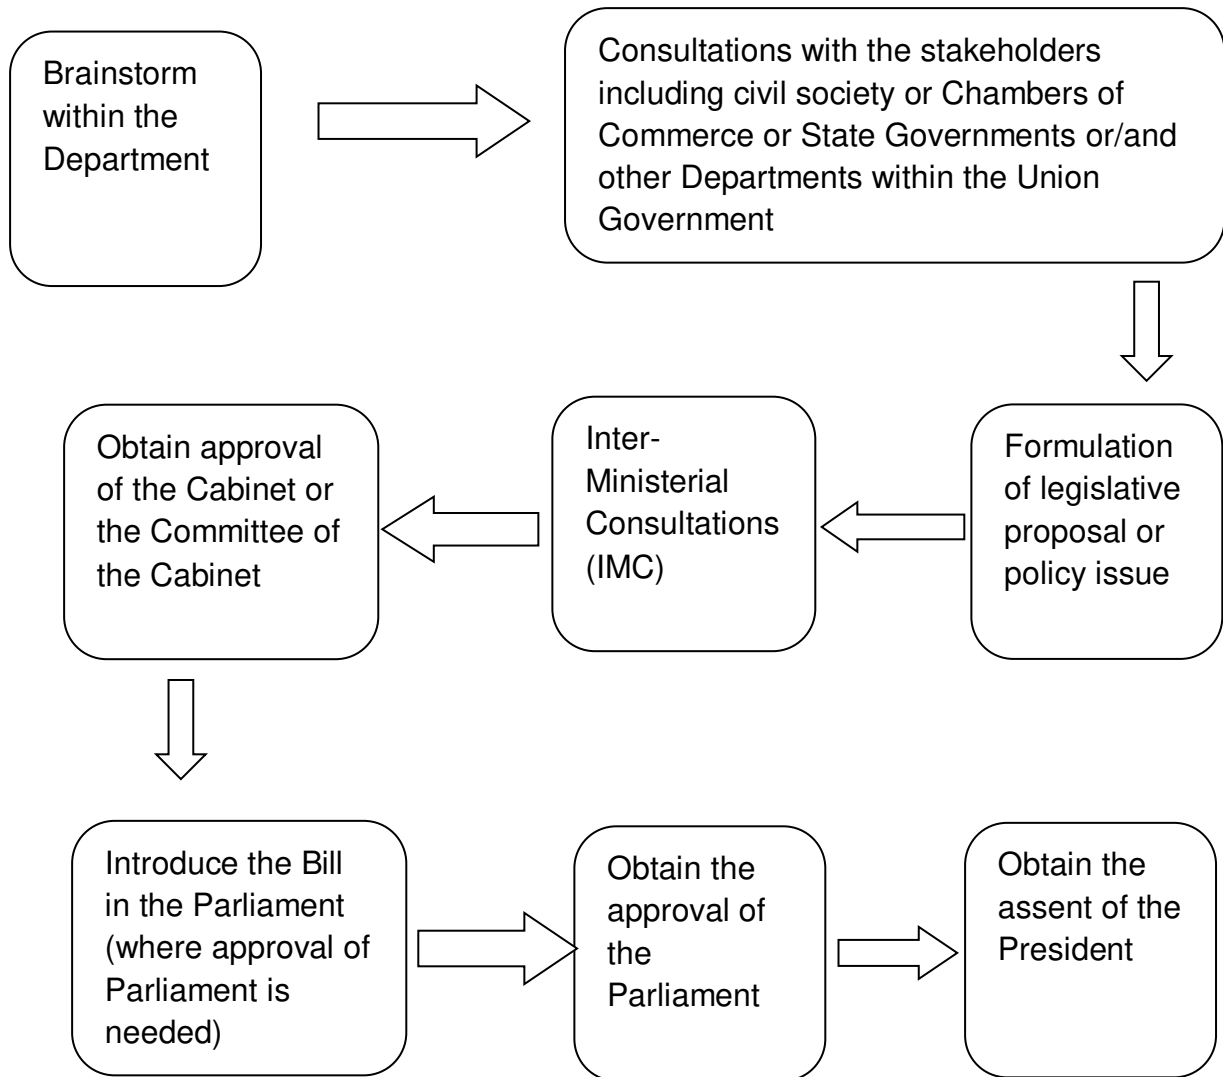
Brainstorm within the Department

Consultations with the stakeholders including civil society or Chambers of Commerce or State Governments or/and other Departments within the Union Government

Formulation of legislative proposal or policy issue

Inter-Ministerial Consultations (IMC)

Obtain approval of the Cabinet or the Committee of the Cabinet

Introduce the Bill in the Parliament (where approval of Parliament is needed)

Obtain the approval of the Parliament

Obtain the assent of the President